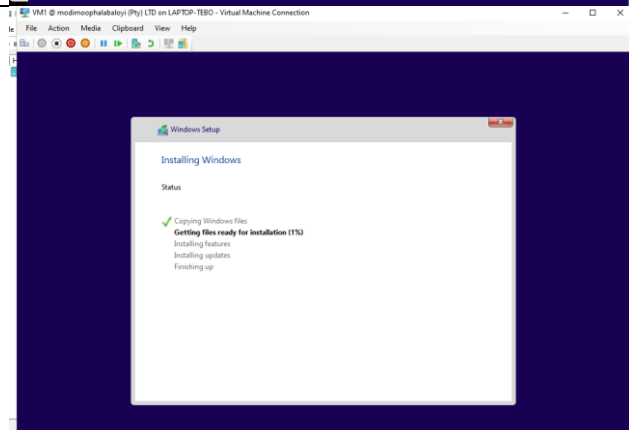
VM1 @ modimoophalabaloyi (Pty) LTD on LAPTOP-TEBO - Virtual Machine Connection

File Action Media Clipboard View Help

Windows Setup

Installing Windows

Status

Copying Windows files
Getting files ready for installation (1%)
Installing features
Installing updates
Finishing up